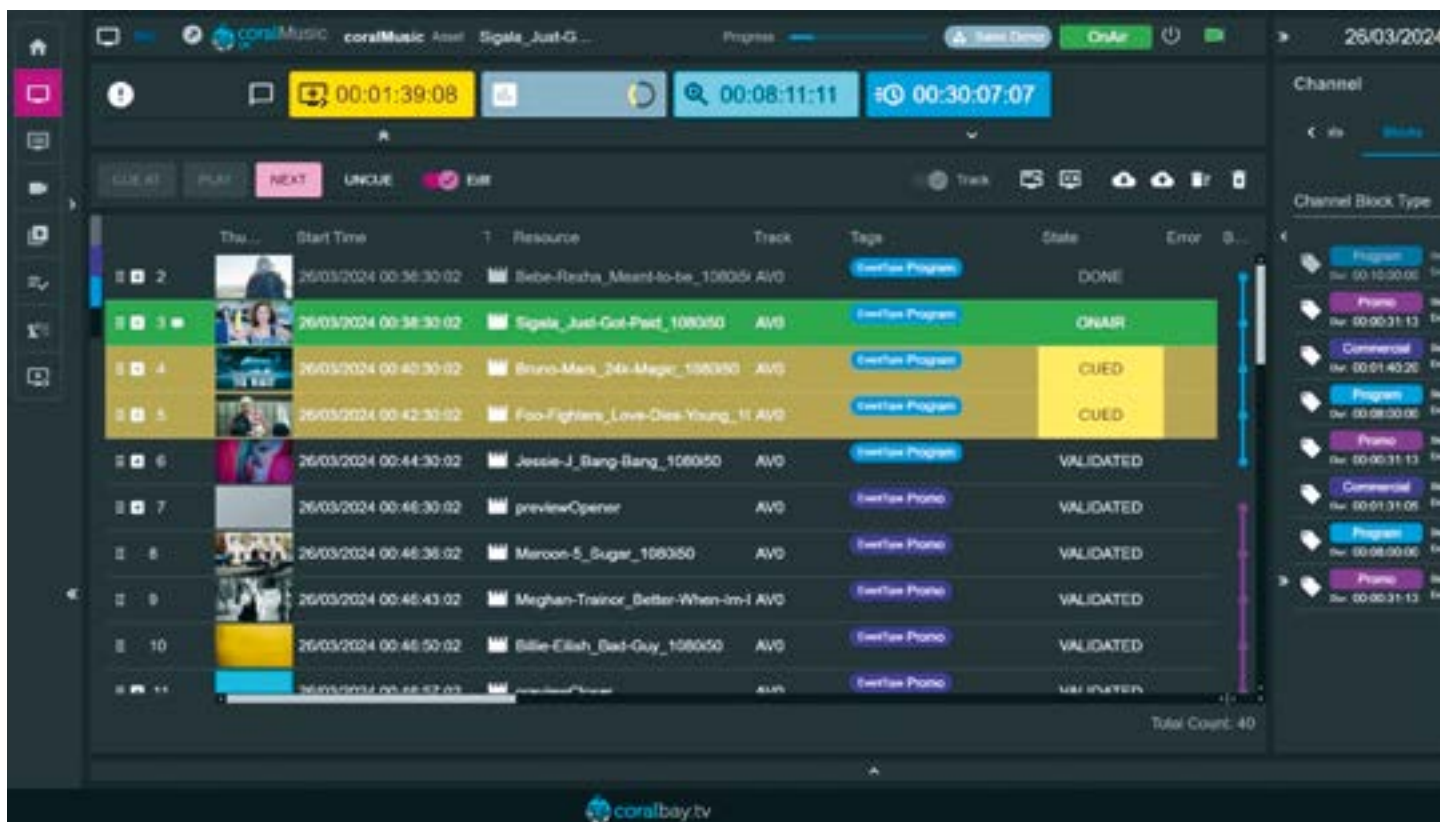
coralMusic coralMusic Asset Sigala_Just-G...

Progress

OnAir

26/03/2024

00:01:39:08

00:08:11:11

00:30:07:07

Channel

Blocks

Channel Block Type

CUE AT PLAY NEXT UNCUE Edit

Track

| Thu... | Start Time | Resource | Track | Tags | State | Error |
|---|---|---|---|---|---|---|
| 2 | 26/03/2024 00:36:30:02 | Bebe-Rexha_Meant-to-be_1080i50 | AVO | EventType Program | DONE | |
| 3 | 26/03/2024 00:38:30:02 | Sigala_Just-Got-Paid_1080i50 | AVO | EventType Program | ONAIR | |
| 4 | 26/03/2024 00:40:30:02 | Bruno-Mars_24k-Magic_1080i50 | AVO | EventType Program | CUED | |
| 5 | 26/03/2024 00:42:30:02 | Foo-Fighters_Love-Dies-Young_1( | AVO | EventType Program | CUED | |
| 6 | 26/03/2024 00:44:30:02 | Jessie-J_Bang-Bang_1080i50 | AVO | EventType Program | VALIDATED | |
| 7 | 26/03/2024 00:46:30:02 | previewOpener | AVO | EventType Promo | VALIDATED | |
| 8 | 26/03/2024 00:46:36:02 | Maroon-5_Sugar_1080i50 | AVO | EventType Promo | VALIDATED | |
| 9 | 26/03/2024 00:46:43:02 | Meghan-Trainor_Better-When-Im-I | AVO | EventType Promo | VALIDATED | |
| 10 | 26/03/2024 00:46:50:02 | Billie-Eilish_Bad-Guy_1080i50 | AVO | EventType Promo | VALIDATED | |
| 11 | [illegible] | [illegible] | AVO | EventType Promo | VALIDATED | |

Total Count: 40

Program Dur: 00:10:00:00
Promo Dur: 00:00:31:13
Commercial Dur: 00:01:40:20
Program Dur: 00:08:00:00
Promo Dur: 00:00:31:13
Commercial Dur: 00:01:31:05
Program Dur: 00:08:00:00
Promo Dur: 00:00:31:13

coralbay.tv